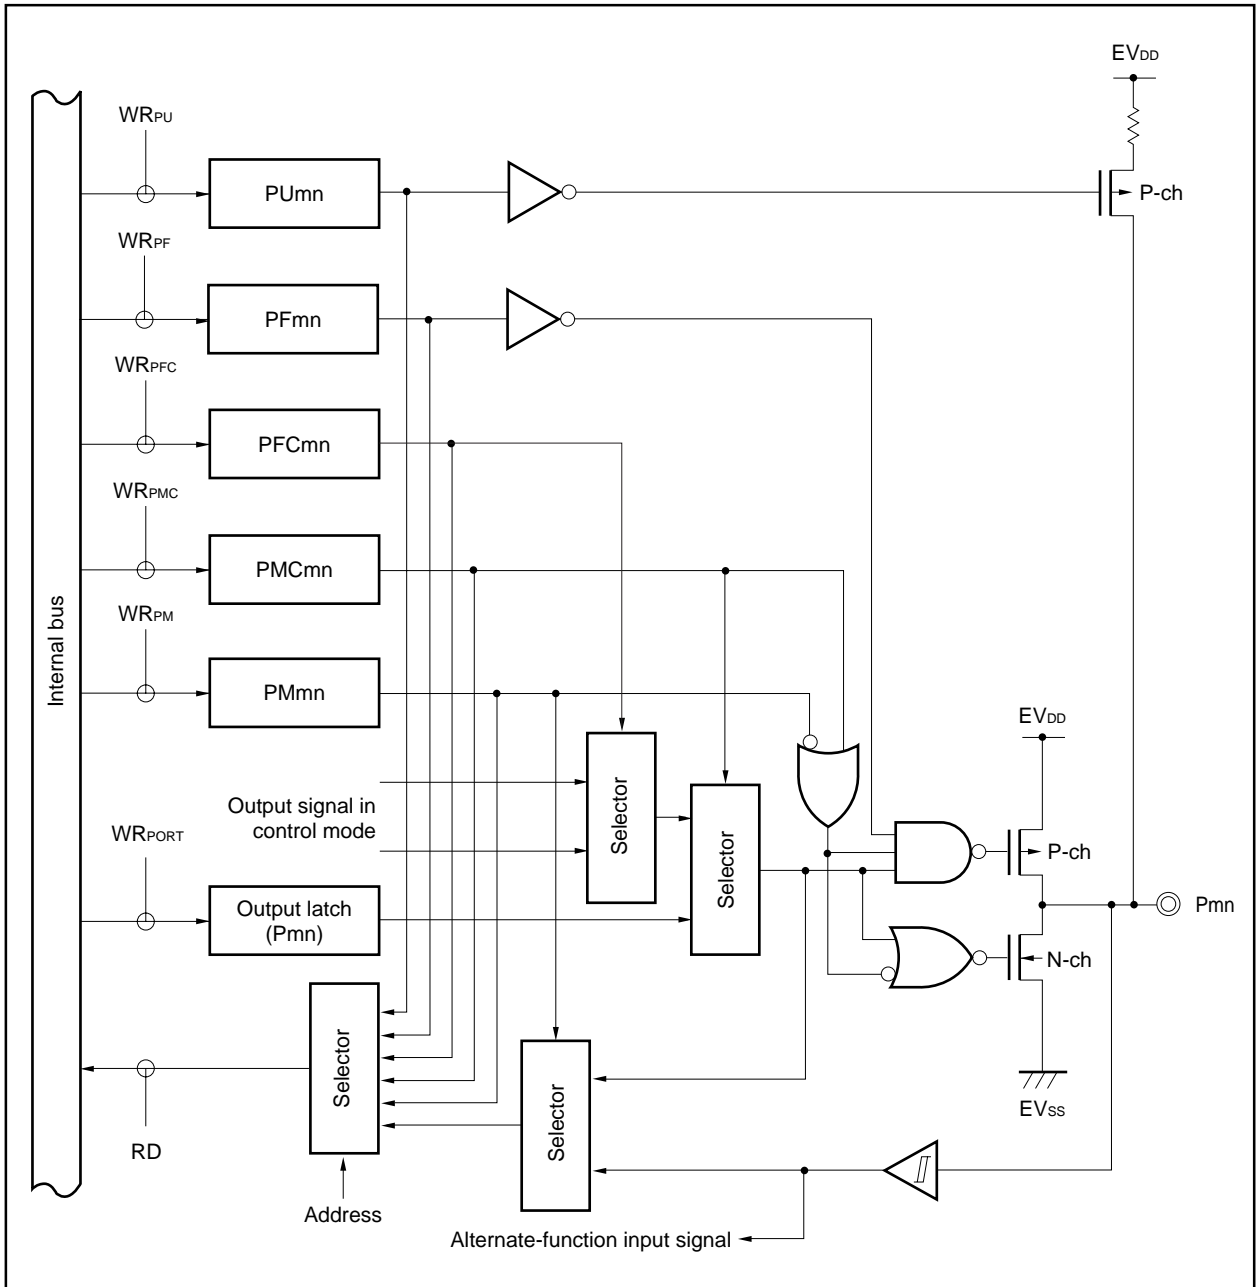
$EV_{DD}$

$WR_{PU}$

PUmn

P-ch

$WR_{PF}$

PFmn

$WR_{PFC}$

PFCmn

$WR_{PMC}$

PMCmn

$WR_{PM}$

PMmn

Internal bus

$EV_{DD}$

Output signal in control mode

Selector

Selector

$WR_{PORT}$

P-ch

Output latch (Pmn)

Pmn

N-ch

Selector

Selector

RD

$EV_{SS}$

Address

Alternate-function input signal